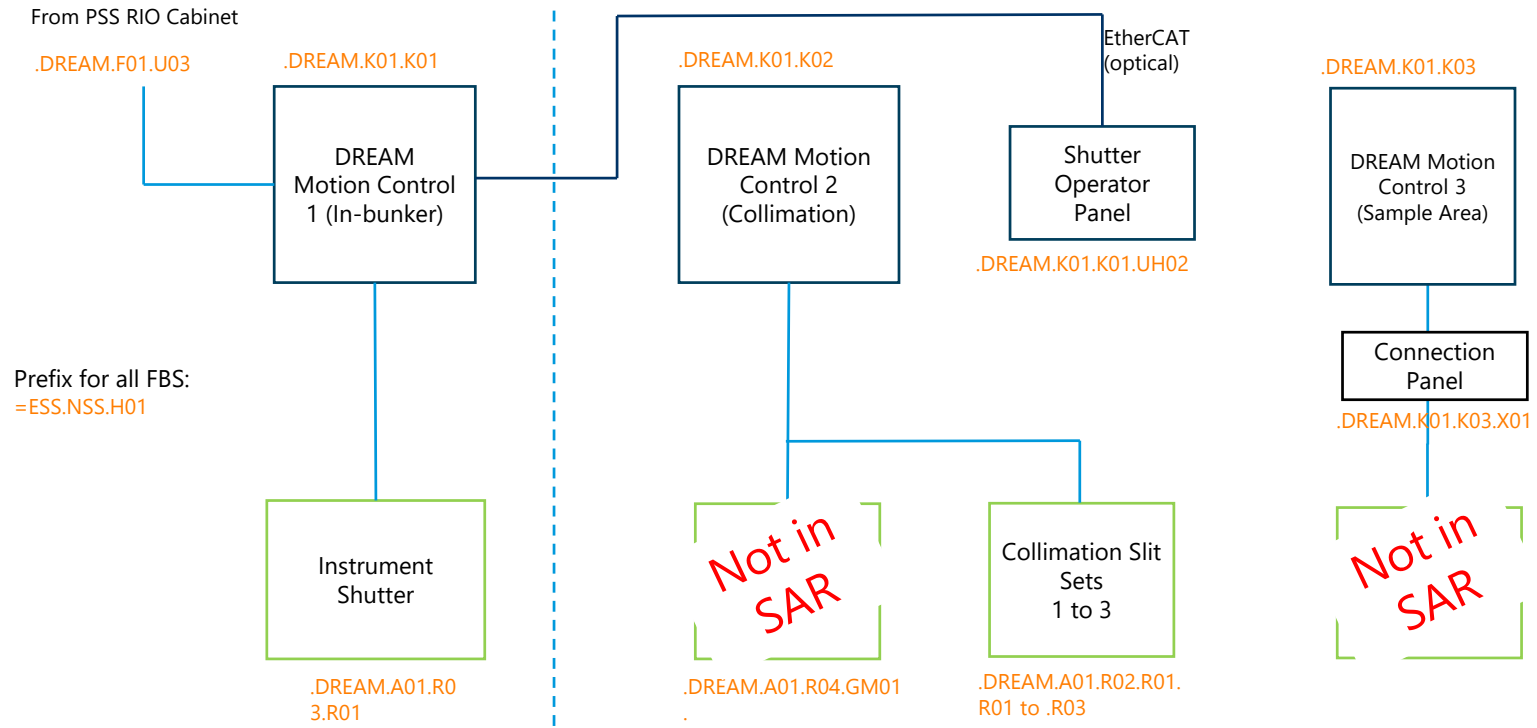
From PSS RIO Cabinet

.DREAM.F01.U03

.DREAM.K01.K01

DREAM Motion Control 1 (In-bunker)

.DREAM.K01.K02

EtherCAT (optical)

DREAM Motion Control 2 (Collimation)

Shutter Operator Panel

.DREAM.K01.K01.UH02

.DREAM.K01.K03

DREAM Motion Control 3 (Sample Area)

Connection Panel

.DREAM.K01.K03.X01

Prefix for all FBS:
=ESS.NSS.H01

Instrument Shutter

.DREAM.A01.R03.R01

Not in SAR

.DREAM.A01.R04.GM01.

Collimation Slit Sets 1 to 3

.DREAM.A01.R02.R01.R01 to .R03

Not in SAR